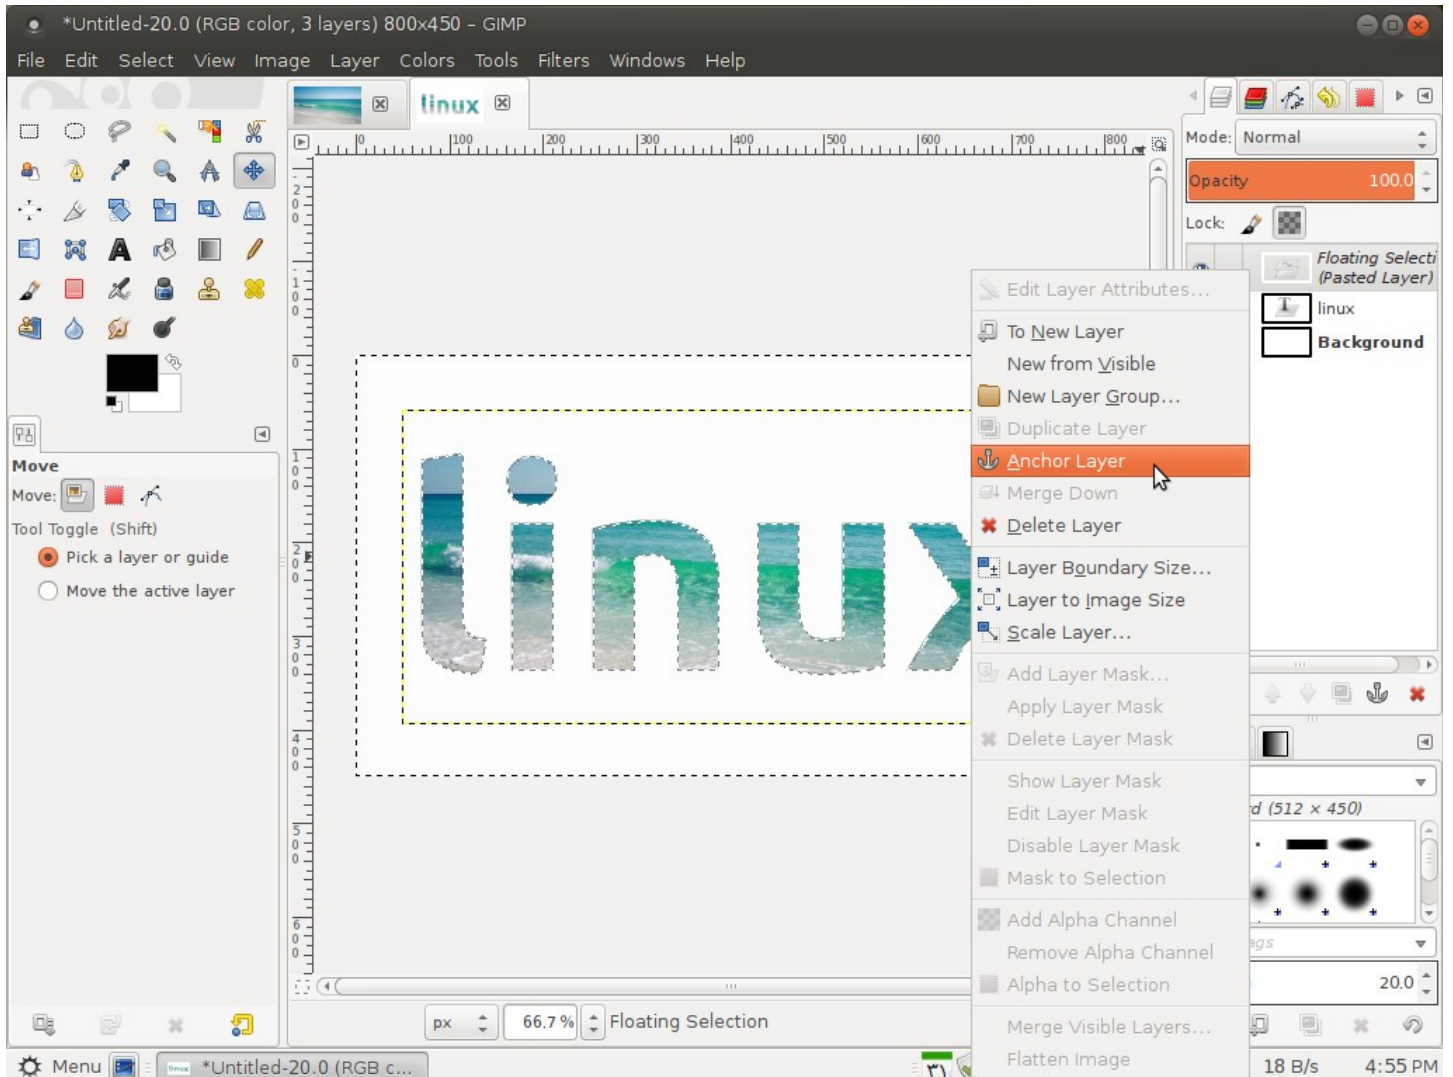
*Untitled-20.0 (RGB color, 3 layers) 800x450 – GIMP

File Edit Select View Image Layer Colors Tools Filters Windows Help

linux

Mode: Normal
Opacity 100.0
Lock:
Floating Selection (Pasted Layer)
linux
Background

Edit Layer Attributes...
To New Layer
New from Visible
New Layer Group...
Duplicate Layer
Anchor Layer
Merge Down
Delete Layer
Layer Boundary Size...
Layer to Image Size
Scale Layer...
Add Layer Mask...
Apply Layer Mask
Delete Layer Mask
Show Layer Mask
Edit Layer Mask
Disable Layer Mask
Mask to Selection
Add Alpha Channel
Remove Alpha Channel
Alpha to Selection
Merge Visible Layers...
Flatten Image

Move
Move:
Tool Toggle (Shift)
Pick a layer or guide
Move the active layer

d (512 × 450)
20.0

px 66.7 % Floating Selection

Menu *Untitled-20.0 (RGB c... 18 B/s 4:55 PM